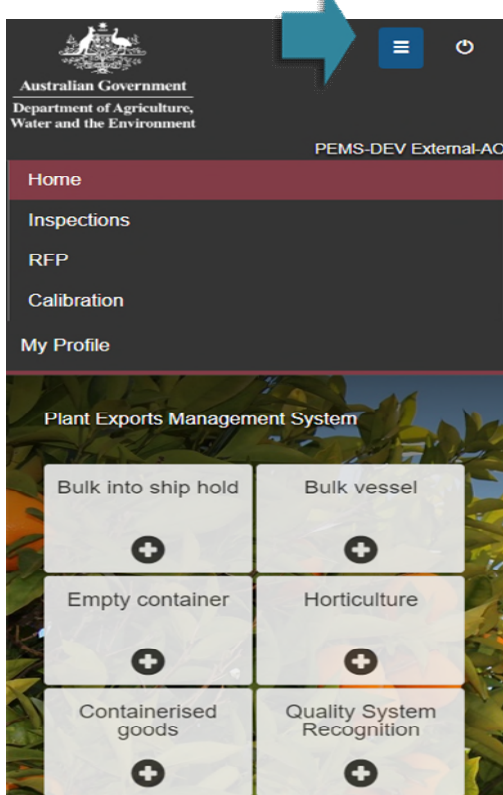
Australian Government
Department of Agriculture, Water and the Environment

PEMS-DEV External-AC

Home
Inspections
RFP
Calibration
My Profile

Plant Exports Management System

Bulk into ship hold
Bulk vessel
Empty container
Horticulture
Containerised goods
Quality System Recognition